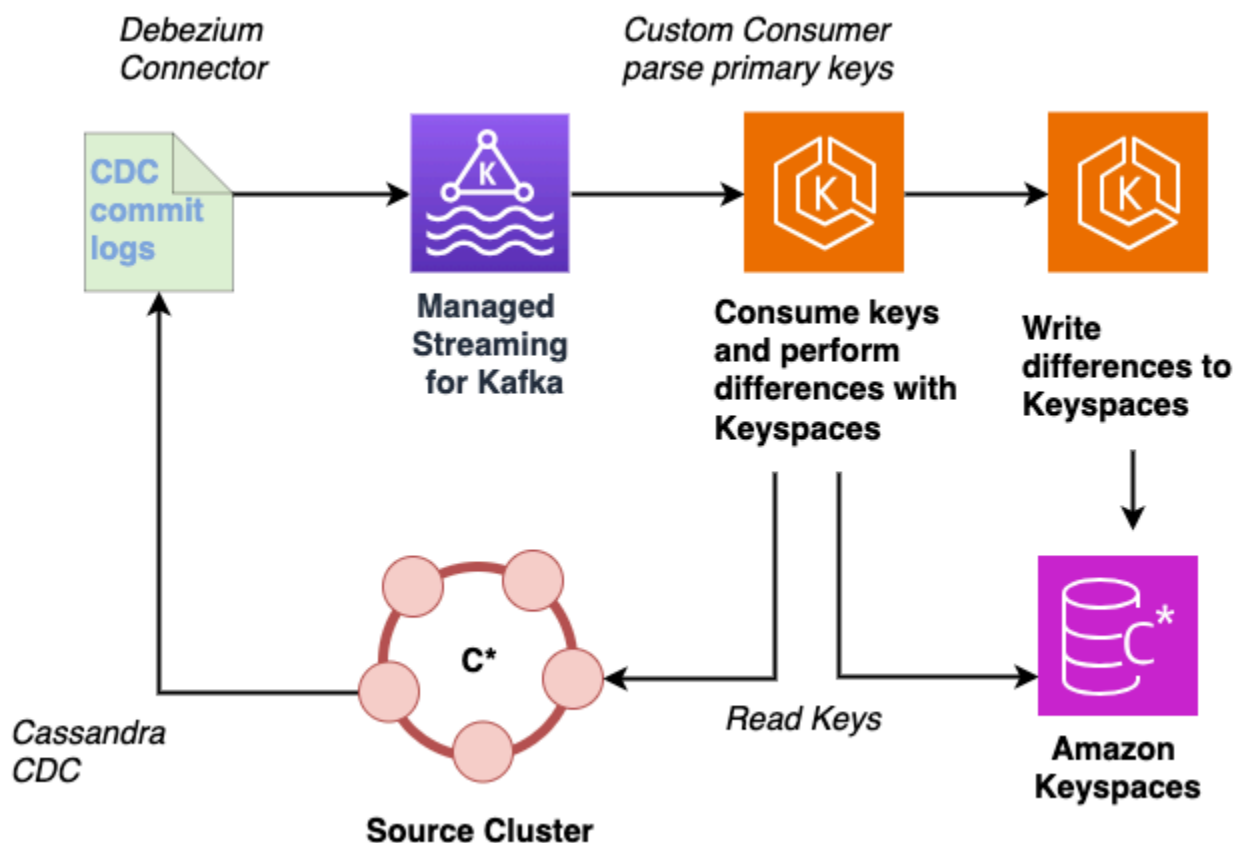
Debezium Connector

Custom Consumer parse primary keys

CDC commit logs

K

Managed Streaming for Kafka

K

Consume keys and perform differences with Keyspaces

K

Write differences to Keyspaces

C*

Cassandra CDC

Read Keys

C*

Amazon Keyspaces

Source Cluster